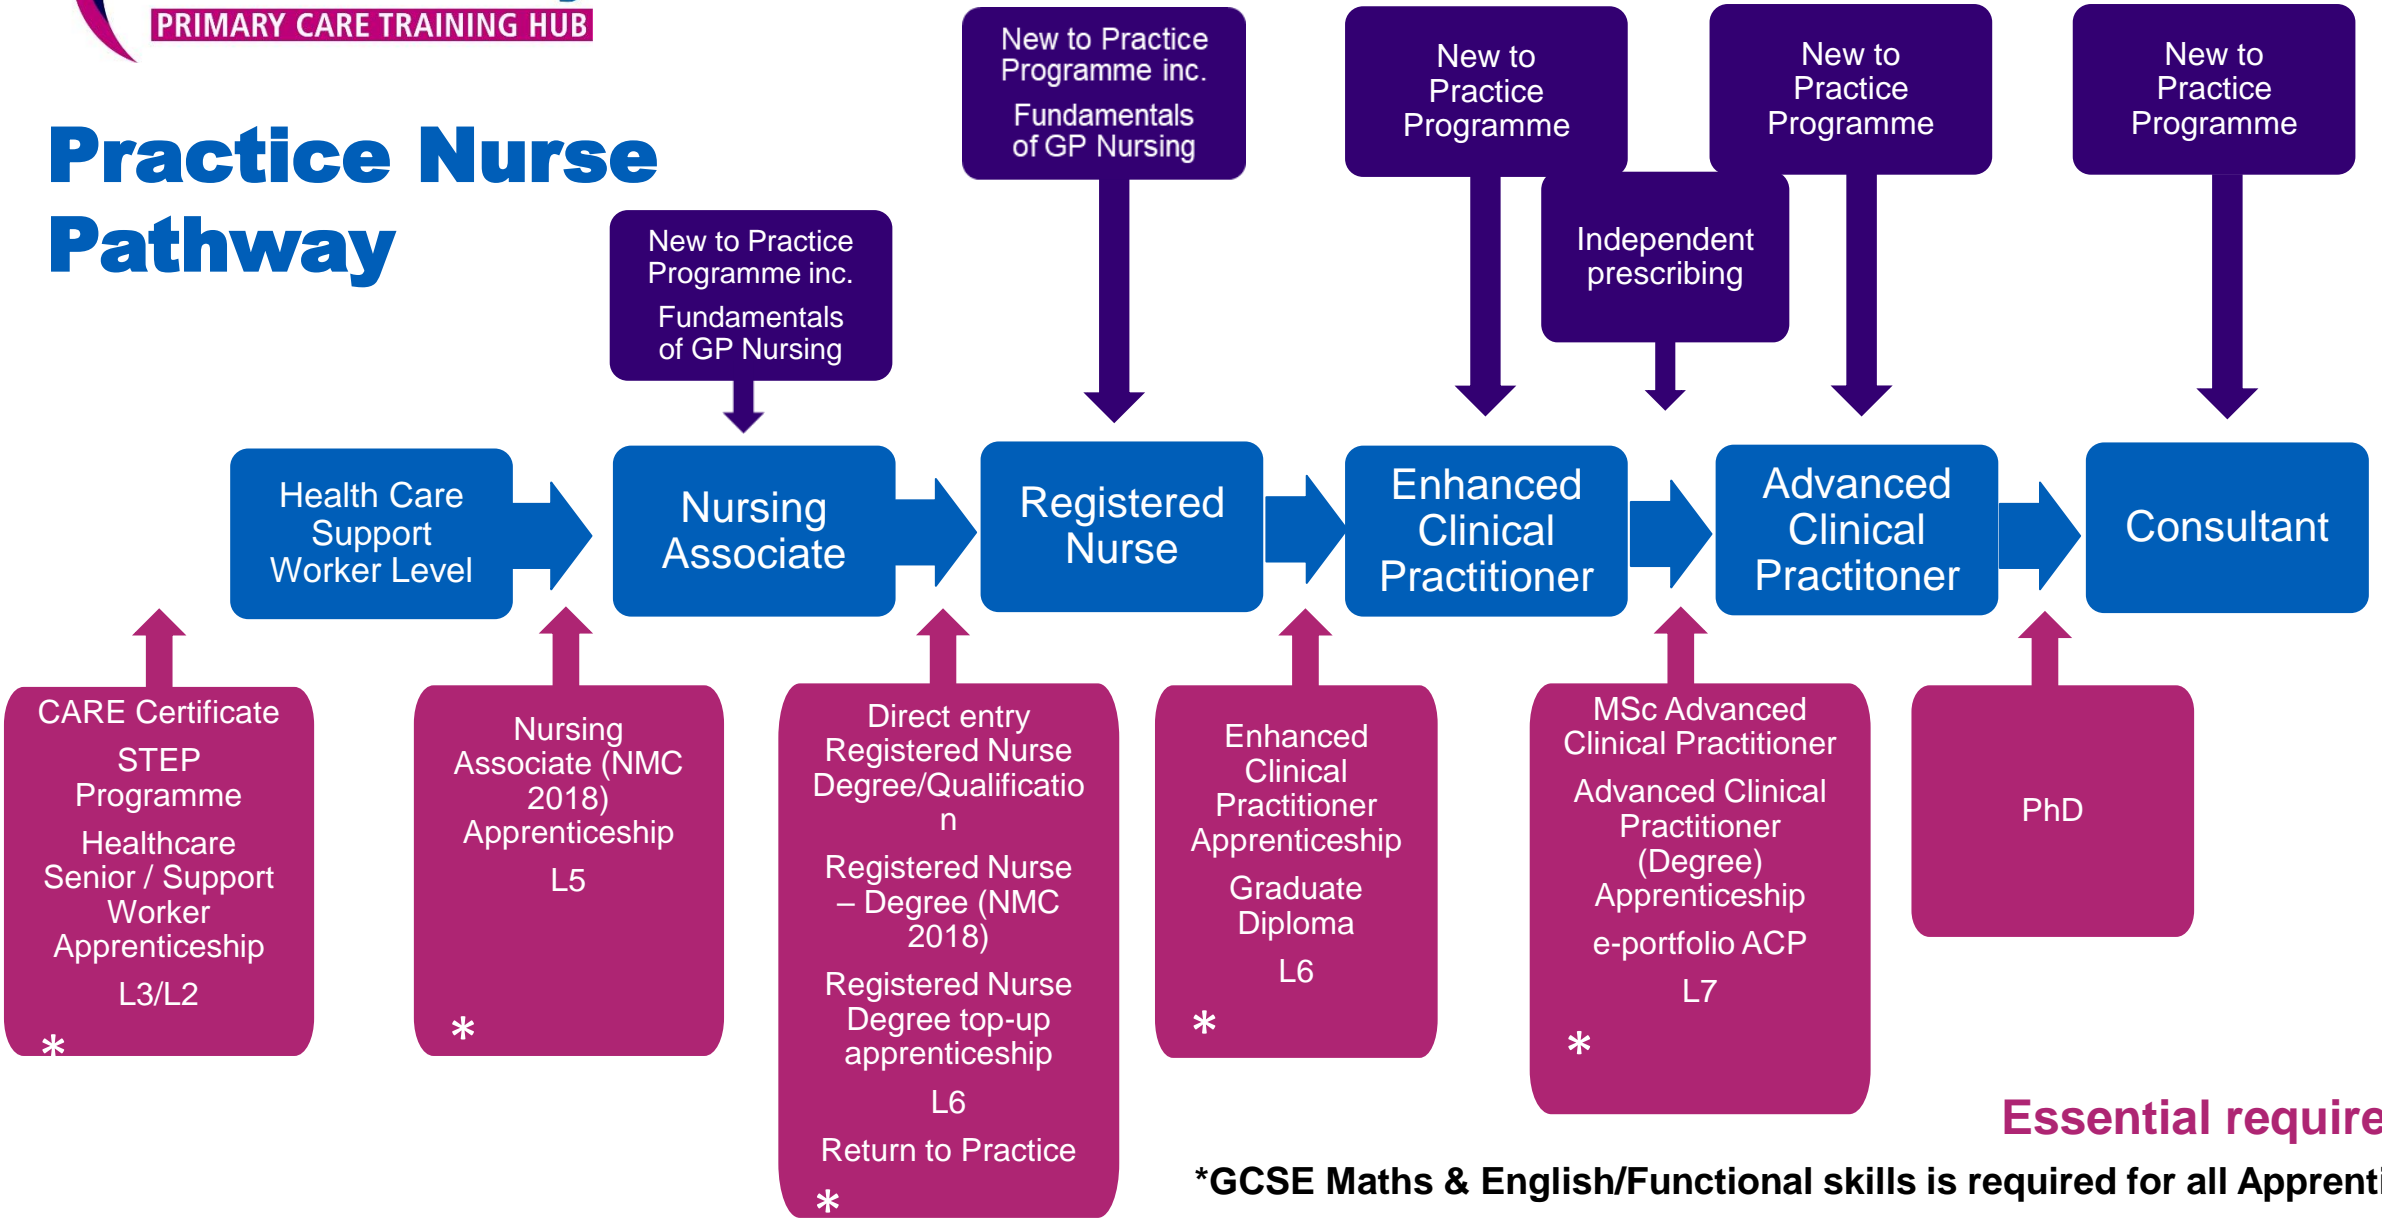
PRIMARY CARE TRAINING HUB

Practice Nurse Pathway

New to Practice Programme inc.
Fundamentals of GP Nursing

New to Practice Programme inc.
Fundamentals of GP Nursing

New to Practice Programme

Independent prescribing

New to Practice Programme

New to Practice Programme

Health Care Support Worker Level

Nursing Associate

Registered Nurse

Enhanced Clinical Practitioner

Advanced Clinical Practitoner

Consultant

CARE Certificate
STEP Programme
Healthcare Senior / Support Worker Apprenticeship
L3/L2
*

Nursing Associate (NMC 2018) Apprenticeship
L5
*

Direct entry Registered Nurse Degree/Qualification
Registered Nurse – Degree (NMC 2018)
Registered Nurse Degree top-up apprenticeship
L6
Return to Practice
*

Enhanced Clinical Practitioner Apprenticeship
Graduate Diploma
L6
*

MSc Advanced Clinical Practitioner
Advanced Clinical Practitioner (Degree) Apprenticeship
e-portfolio ACP
L7
*

PhD

Essential require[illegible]

*GCSE Maths & English/Functional skills is required for all Apprenti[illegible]